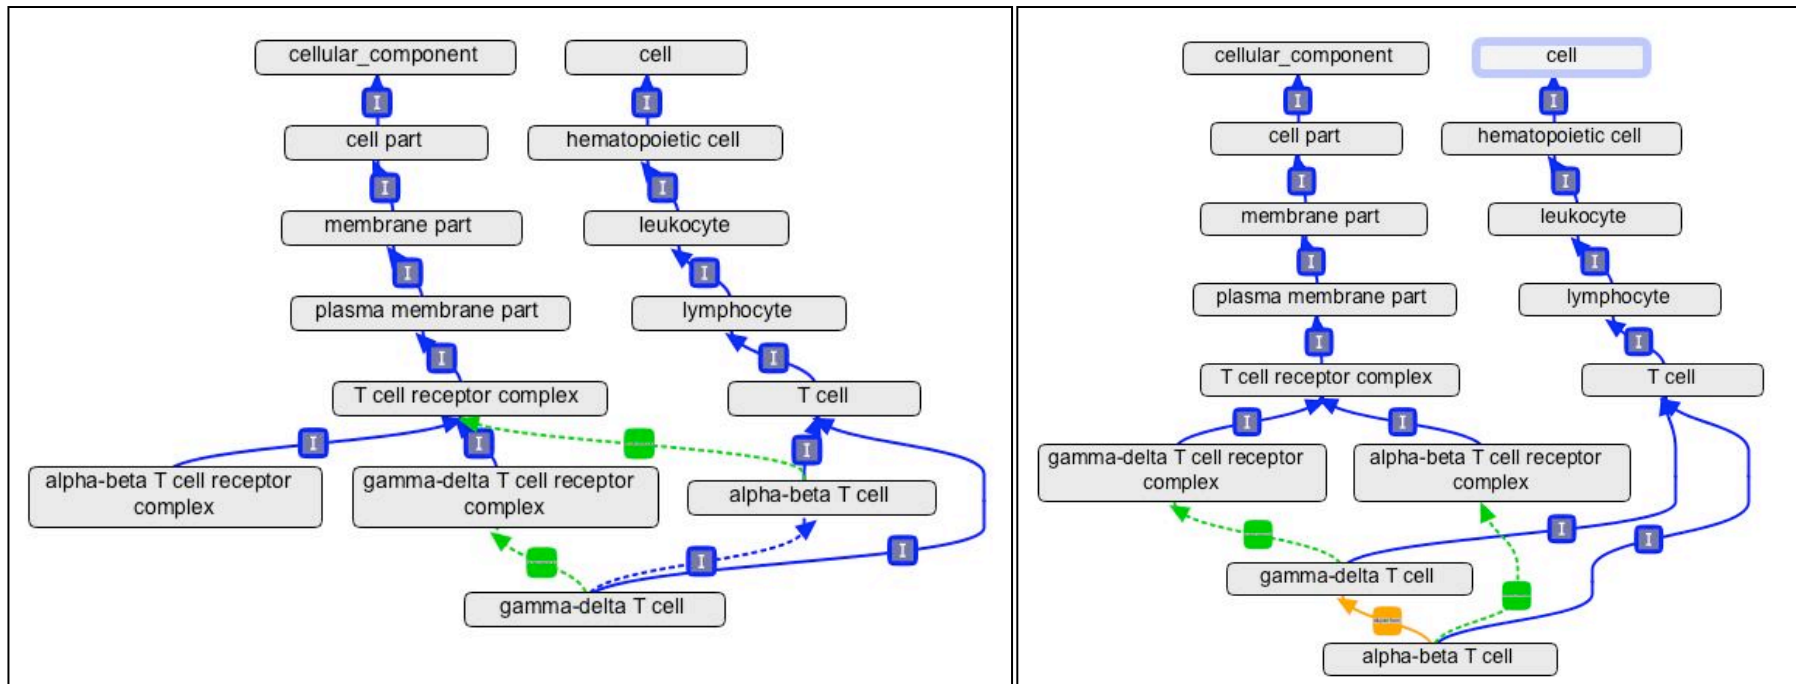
cellular_component

cell

I

I

cell part

hematopoietic cell

I

I

membrane part

leukocyte

I

I

plasma membrane part

lymphocyte

I

I

T cell receptor complex

T cell

I

I

I

alpha-beta T cell receptor complex

gamma-delta T cell receptor complex

alpha-beta T cell

I

I

gamma-delta T cell

cellular_component

cell

I

I

cell part

hematopoietic cell

I

I

membrane part

leukocyte

I

I

plasma membrane part

lymphocyte

I

I

T cell receptor complex

T cell

I

I

gamma-delta T cell receptor complex

alpha-beta T cell receptor complex

I

I

gamma-delta T cell

alpha-beta T cell